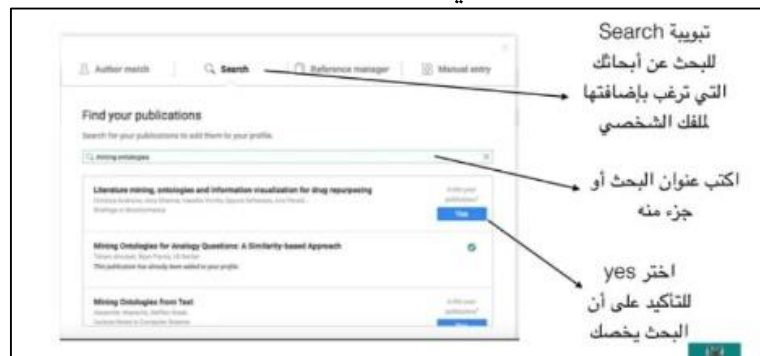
Author match
Search
Reference manager
Manual entry

Find your publications

Search for your publications to add them to your profile.

mining ontologies

Literature mining, ontologies and information visualization for drug repurposing
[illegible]
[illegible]

Is this your publication?
Yes

Mining Ontologies for Analogy Questions: A Similarity-based Approach
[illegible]
This publication has already been added to your profile.

Mining Ontologies from Text
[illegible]
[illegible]

Is this your publication?

تبويبة Search للبحث عن أبحاثك التي ترغب بإضافتها للملف الشخصي

اكتب عنوان البحث أو جزء منه

اختر yes للتأكيد على أن البحث يخصك